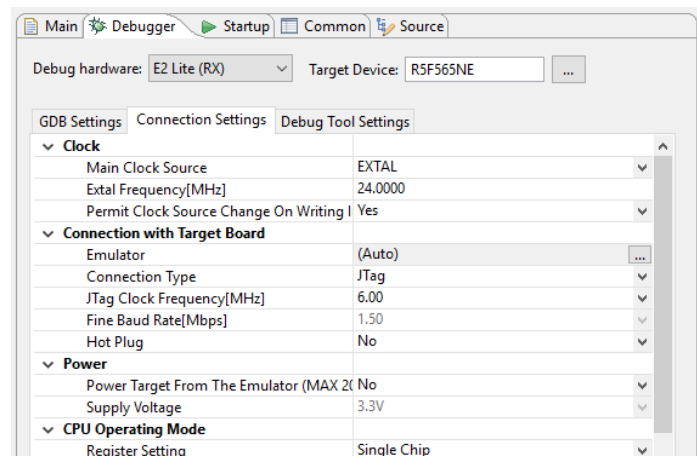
Main | Debugger | Startup | Common | Source

Debug hardware: E2 Lite (RX) Target Device: R5F565NE ...

GDB Settings | Connection Settings | Debug Tool Settings

| | |
|---|---|
| Clock | |
| Main Clock Source | EXTAL |
| Extal Frequency[MHz] | 24.0000 |
| Permit Clock Source Change On Writing I | Yes |
| Connection with Target Board | |
| Emulator | (Auto) |
| Connection Type | JTag |
| JTag Clock Frequency[MHz] | 6.00 |
| Fine Baud Rate[Mbps] | 1.50 |
| Hot Plug | No |
| Power | |
| Power Target From The Emulator (MAX 2( | No |
| Supply Voltage | 3.3V |
| CPU Operating Mode | |
| Register Setting | Single Chip |